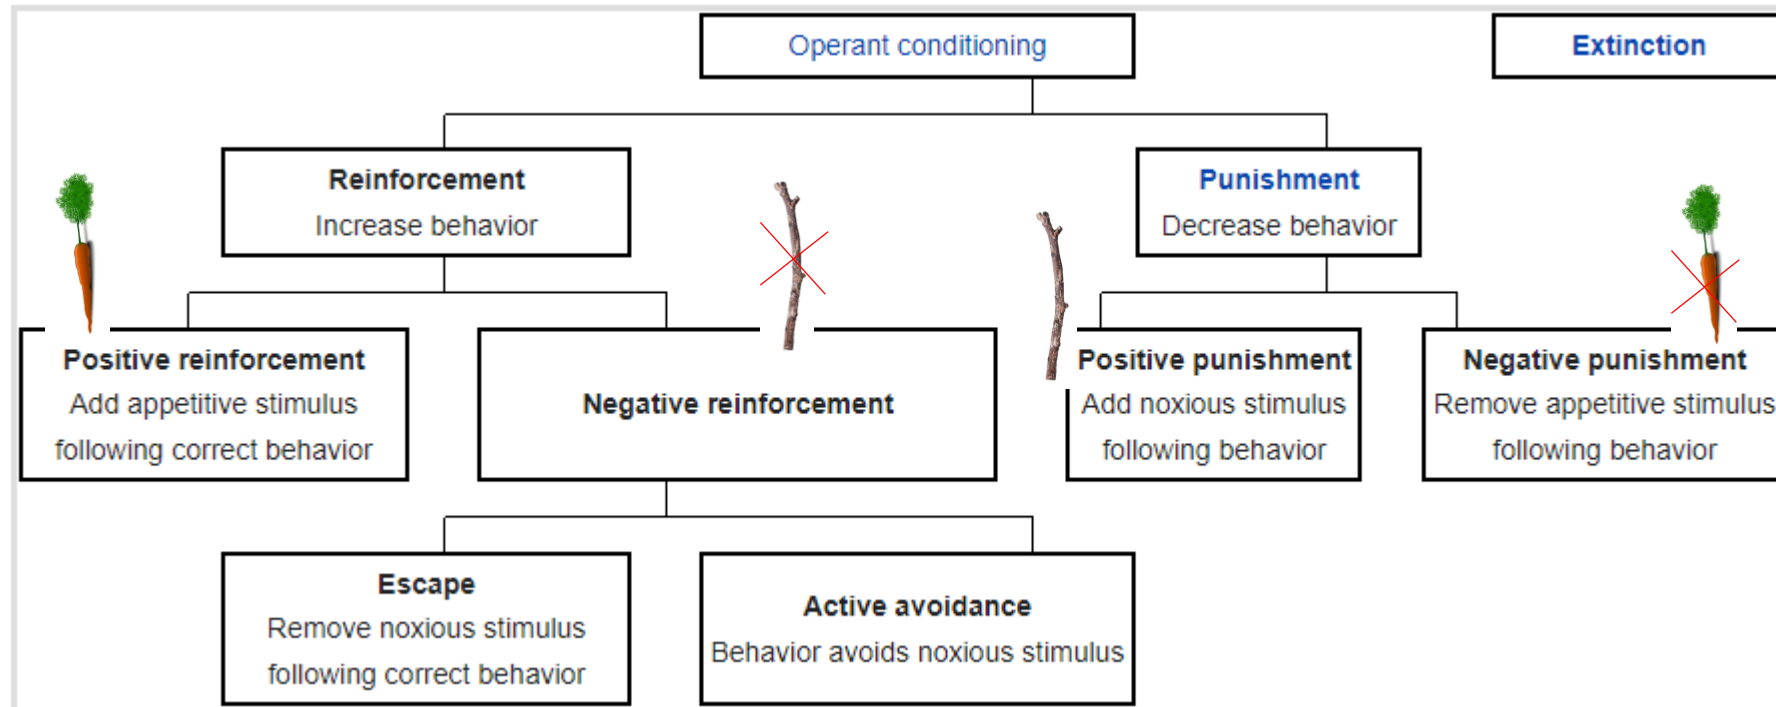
Operant conditioning

Extinction

Reinforcement
Increase behavior

Punishment
Decrease behavior

Positive reinforcement
Add appetitive stimulus following correct behavior

Negative reinforcement

Positive punishment
Add noxious stimulus following behavior

Negative punishment
Remove appetitive stimulus following behavior

Escape
Remove noxious stimulus following correct behavior

Active avoidance
Behavior avoids noxious stimulus